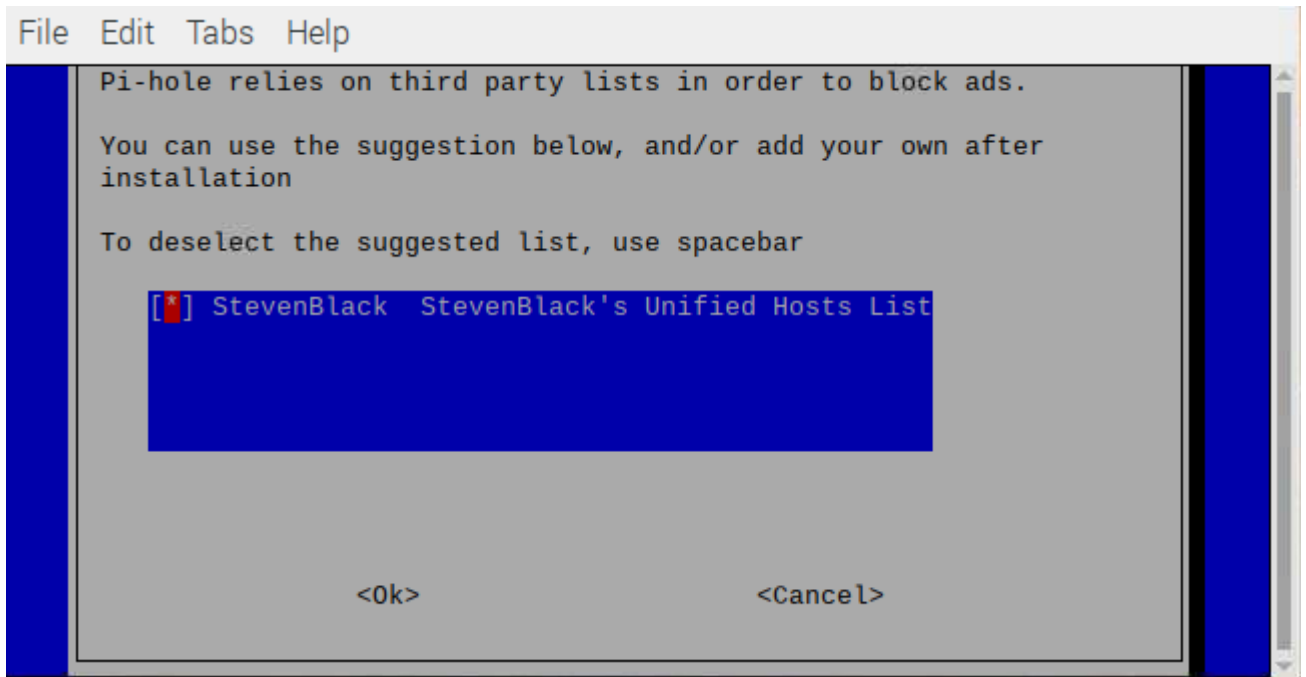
File Edit Tabs Help

Pi-hole relies on third party lists in order to block ads.

You can use the suggestion below, and/or add your own after installation

To deselect the suggested list, use spacebar

[*] StevenBlack StevenBlack's Unified Hosts List

<Ok> <Cancel>